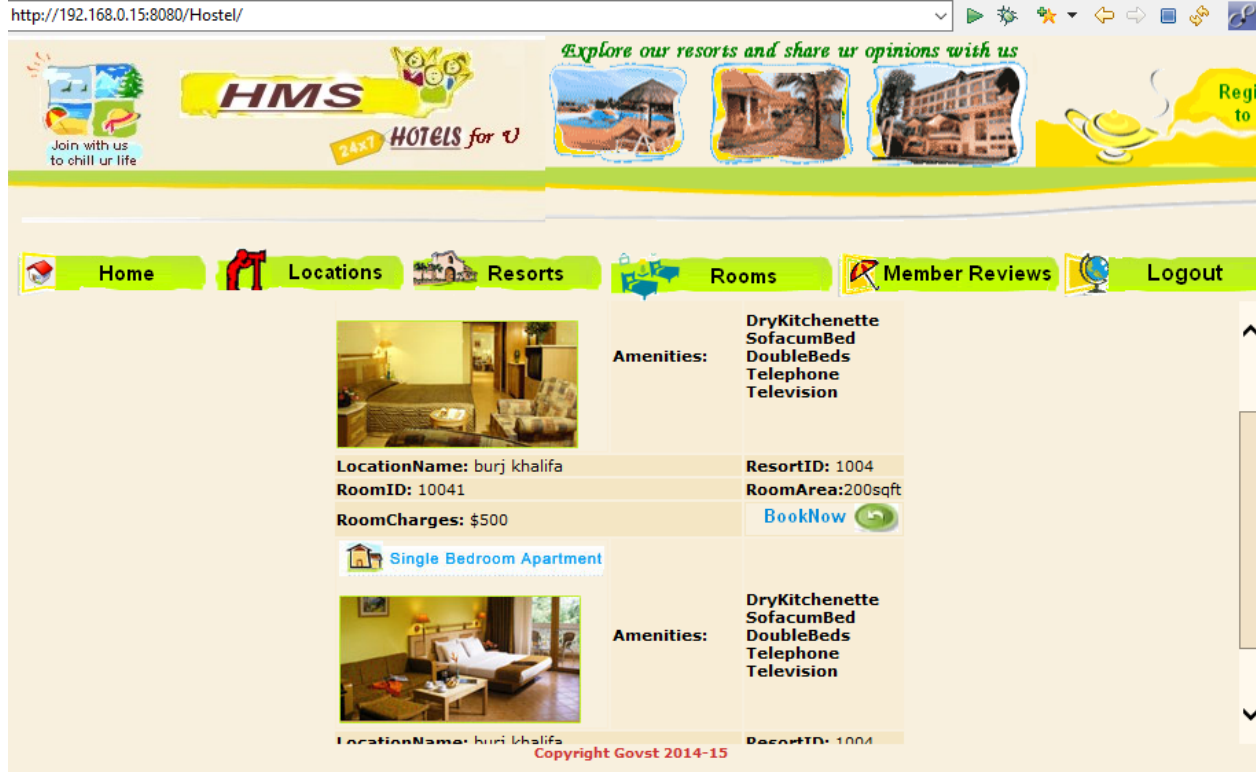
http://192.168.0.15:8080/Hostel/

Join with us to chill ur life

HMS

24x7 HOTELS for U

Explore our resorts and share ur opinions with us

Regi to

Home | Locations | Resorts | Rooms | Member Reviews | Logout

| | Amenities: | DryKitchenette SofacumBed DoubleBeds Telephone Television |
|---|---|---|
| LocationName: burj khalifa | | ResortID: 1004 |
| RoomID: 10041 | | RoomArea:200sqft |
| RoomCharges: $500 | | BookNow |

Single Bedroom Apartment

| | Amenities: | DryKitchenette SofacumBed DoubleBeds Telephone Television |
|---|---|---|
| LocationName: burj khalifa | | ResortID: 1004 |

Copyright Govst 2014-15